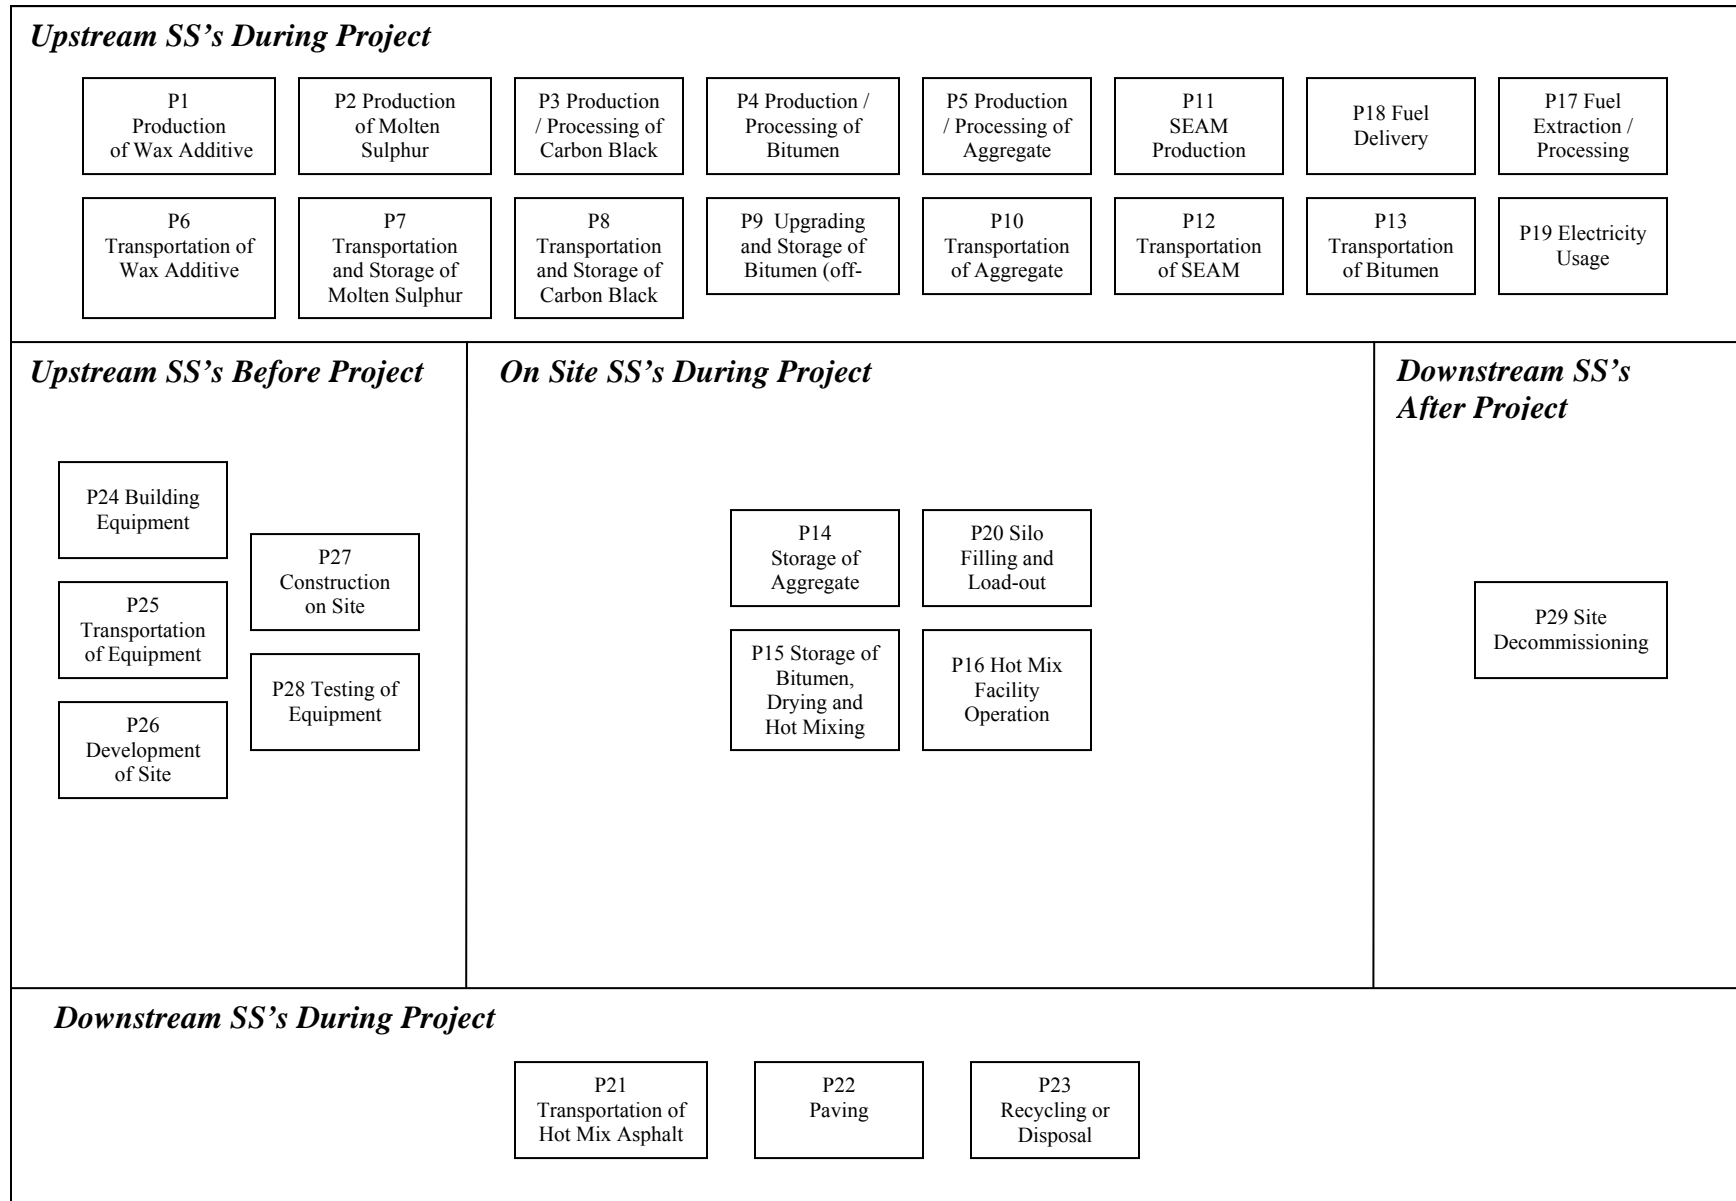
Upstream SS's During Project

P1 Production of Wax Additive

P2 Production of Molten Sulphur

P3 Production / Processing of Carbon Black

P4 Production / Processing of Bitumen

P5 Production / Processing of Aggregate

P11 SEAM Production

P18 Fuel Delivery

P17 Fuel Extraction / Processing

P6 Transportation of Wax Additive

P7 Transportation and Storage of Molten Sulphur

P8 Transportation and Storage of Carbon Black

P9 Upgrading and Storage of Bitumen (off-

P10 Transportation of Aggregate

P12 Transportation of SEAM

P13 Transportation of Bitumen

P19 Electricity Usage

Upstream SS's Before Project

P24 Building Equipment

P25 Transportation of Equipment

P26 Development of Site

P27 Construction on Site

P28 Testing of Equipment

On Site SS's During Project

P14 Storage of Aggregate

P20 Silo Filling and Load-out

P15 Storage of Bitumen, Drying and Hot Mixing

P16 Hot Mix Facility Operation

Downstream SS's After Project

P29 Site Decommissioning

Downstream SS's During Project

P21 Transportation of Hot Mix Asphalt

P22 Paving

P23 Recycling or Disposal